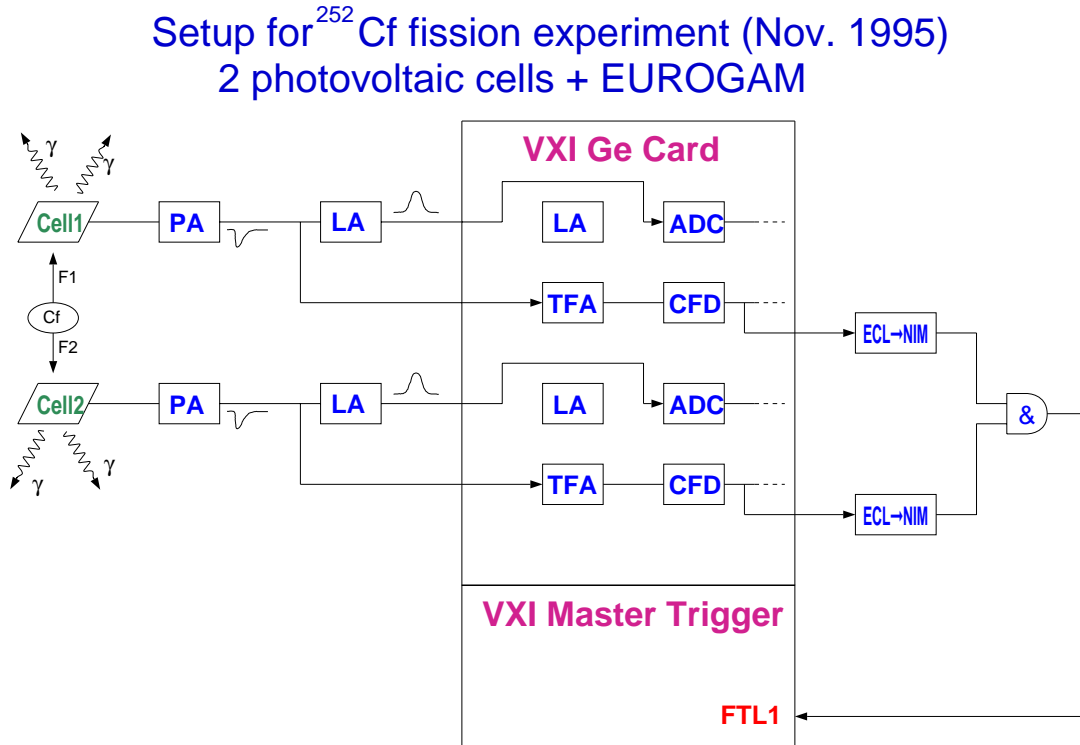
Setup for $^{252}$Cf fission experiment (Nov. 1995)
2 photovoltaic cells + EUROGAM

γ γ

Cell1

PA

LA

VXI Ge Card

LA

ADC

F1

Cf

F2

TFA

CFD

ECL→NIM

Cell2

PA

LA

LA

ADC

&

γ γ

TFA

CFD

ECL→NIM

VXI Master Trigger

FTL1